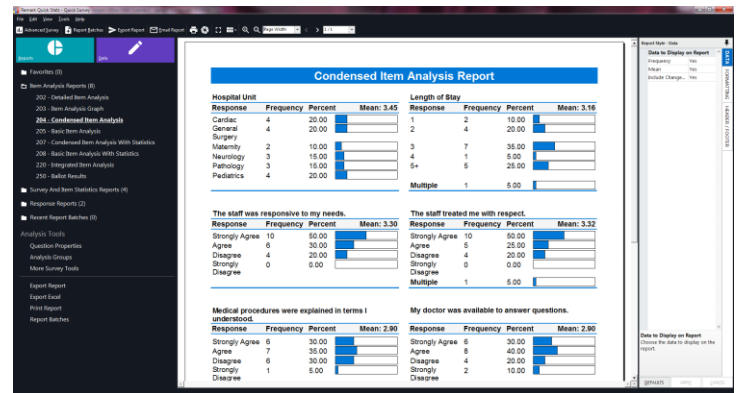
Remark Quick Stats - Quick Survey
File Edit View Tools Help
Advanced Survey | Report Batches | Export Report | Email Report | Page Width | 1/1

Reports | Data

Favorites (0)
Item Analysis Reports (8)
202 - Detailed Item Analysis
203 - Item Analysis Graph
204 - Condensed Item Analysis
205 - Basic Item Analysis
207 - Condensed Item Analysis With Statistics
208 - Basic Item Analysis With Statistics
220 - Integrated Item Analysis
250 - Ballot Results
Survey And Item Statistics Reports (4)
Response Reports (2)
Recent Report Batches (0)

Analysis Tools
Question Properties
Analysis Groups
More Survey Tools

Export Report
Export Excel
Print Report
Report Batches

Condensed Item Analysis Report

Hospital Unit

| Response | Frequency | Percent | Mean: 3.45 |
|---|---|---|---|
| Cardiac | 4 | 20.00 | |
| General Surgery | 4 | 20.00 | |
| Maternity | 2 | 10.00 | |
| Neurology | 3 | 15.00 | |
| Pathology | 3 | 15.00 | |
| Pediatrics | 4 | 20.00 | |

Length of Stay

| Response | Frequency | Percent | Mean: 3.16 |
|---|---|---|---|
| 1 | 2 | 10.00 | |
| 2 | 4 | 20.00 | |
| 3 | 7 | 35.00 | |
| 4 | 1 | 5.00 | |
| 5+ | 5 | 25.00 | |
| Multiple | 1 | 5.00 | |

The staff was responsive to my needs.

| Response | Frequency | Percent | Mean: 3.30 |
|---|---|---|---|
| Strongly Agree | 10 | 50.00 | |
| Agree | 6 | 30.00 | |
| Disagree | 4 | 20.00 | |
| Strongly Disagree | 0 | 0.00 | |

The staff treated me with respect.

| Response | Frequency | Percent | Mean: 3.32 |
|---|---|---|---|
| Strongly Agree | 10 | 50.00 | |
| Agree | 5 | 25.00 | |
| Disagree | 4 | 20.00 | |
| Strongly Disagree | 0 | 0.00 | |
| Multiple | 1 | 5.00 | |

Medical procedures were explained in terms I understood.

| Response | Frequency | Percent | Mean: 2.90 |
|---|---|---|---|
| Strongly Agree | 6 | 30.00 | |
| Agree | 7 | 35.00 | |
| Disagree | 6 | 30.00 | |
| Strongly Disagree | 1 | 5.00 | |

My doctor was available to answer questions.

| Response | Frequency | Percent | Mean: 2.90 |
|---|---|---|---|
| Strongly Agree | 6 | 30.00 | |
| Agree | 8 | 40.00 | |
| Disagree | 4 | 20.00 | |
| Strongly Disagree | 2 | 10.00 | |

Report Style - Data
Data to Display on Report
Frequency Yes
Mean Yes
Include Change... Yes

DATA
FORMATTING
HEADER / FOOTER

Data to Display on Report
Choose the data to display on the report.

DEFAULTS